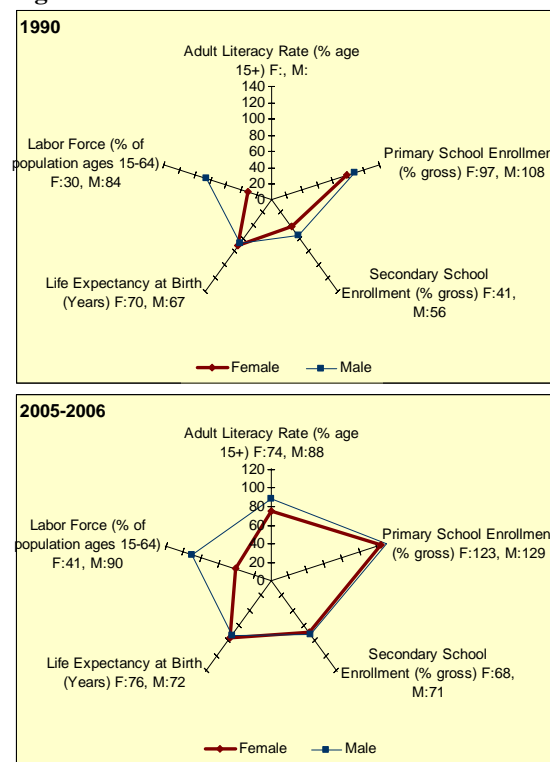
1990

Adult Literacy Rate (% age 15+) F:, M:

140
120
100
80
60
40
20
0

Labor Force (% of population ages 15-64) F:30, M:84

Primary School Enrollmen (% gross) F:97, M:108

Life Expectancy at Birth (Years) F:70, M:67

Secondary School Enrollment (% gross) F:41, M:56

Female Male

2005-2006

Adult Literacy Rate (% age 15+) F:74, M:88

120
100
80
60
40
20
0

Labor Force (% of population ages 15-64) F:41, M:90

Primary School Enrollmen (% gross) F:123, M:129

Life Expectancy at Birth (Years) F:76, M:72

Secondary School Enrollment (% gross) F:68, M:71

Female Male